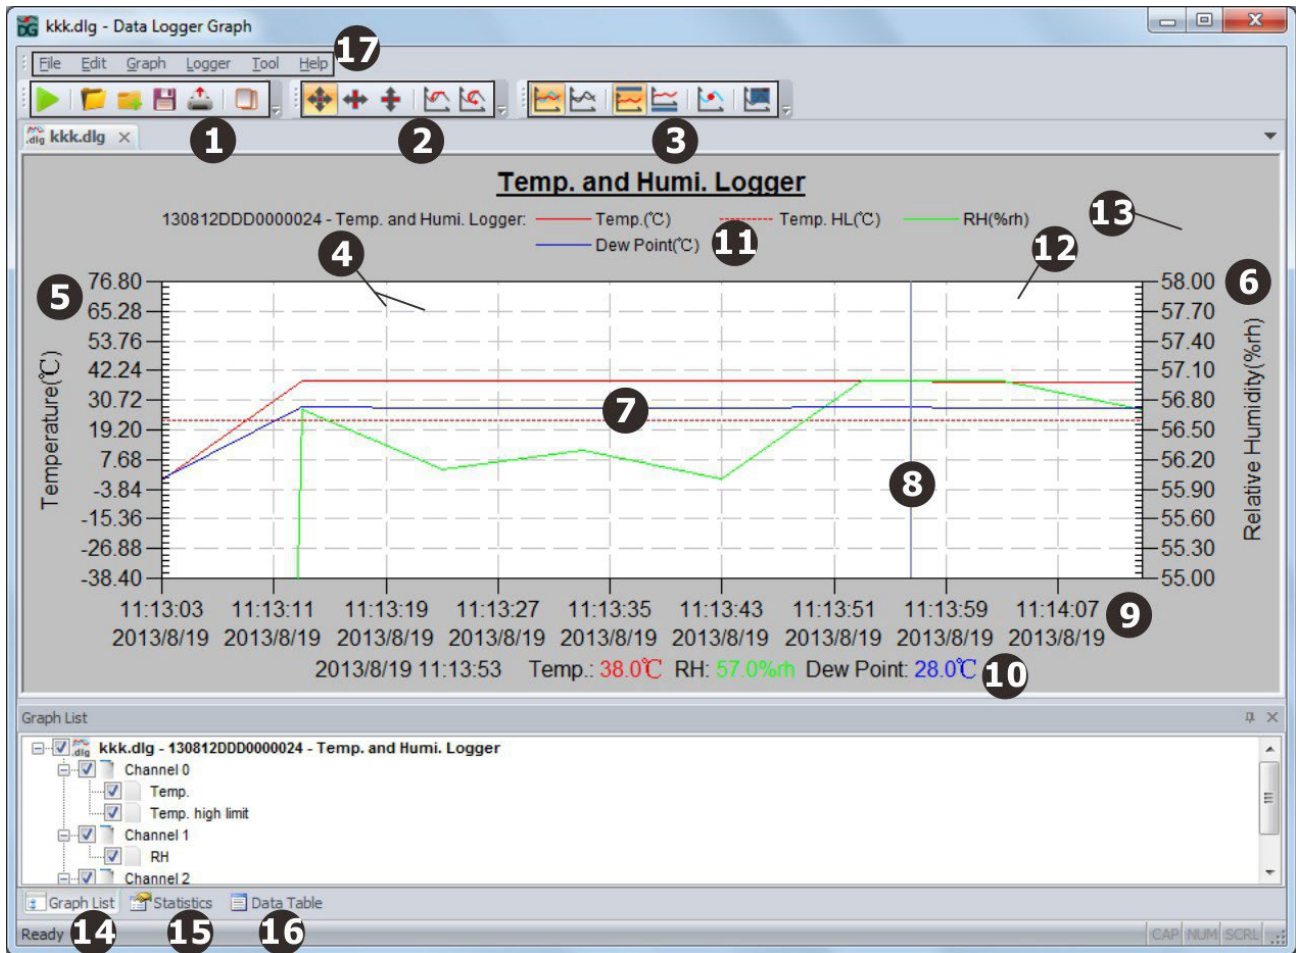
kkk.dlg - Data Logger Graph

File Edit Graph Logger Tool Help 17

kkk.dlg ×

1 2 3

Temp. and Humi. Logger

130812DDD0000024 - Temp. and Humi. Logger: Temp.(℃) Temp. HL(℃) RH(%rh) 13
Dew Point(℃) 11

4 12

5 6

| Temperature(℃) | Relative Humidity(%rh) |
|---|---|
| 76.80 | 58.00 |
| 65.28 | 57.70 |
| 53.76 | 57.40 |
| 42.24 | 57.10 |
| 30.72 | 56.80 |
| 19.20 | 56.50 |
| 7.68 | 56.20 |
| -3.84 | 55.90 |
| -15.36 | 55.60 |
| -26.88 | 55.30 |
| -38.40 | 55.00 |

7 8

11:13:03 2013/8/19 11:13:11 2013/8/19 11:13:19 2013/8/19 11:13:27 2013/8/19 11:13:35 2013/8/19 11:13:43 2013/8/19 11:13:51 2013/8/19 11:13:59 2013/8/19 11:14:07 2013/8/19 9

2013/8/19 11:13:53 Temp.: 38.0℃ RH: 57.0%rh Dew Point: 28.0℃ 10

Graph List

kkk.dlg - 130812DDD0000024 - Temp. and Humi. Logger
Channel 0
Temp.
Temp. high limit
Channel 1
RH
Channel 2

Graph List Statistics Data Table

Ready 14 15 16 CAP NUM SCRL